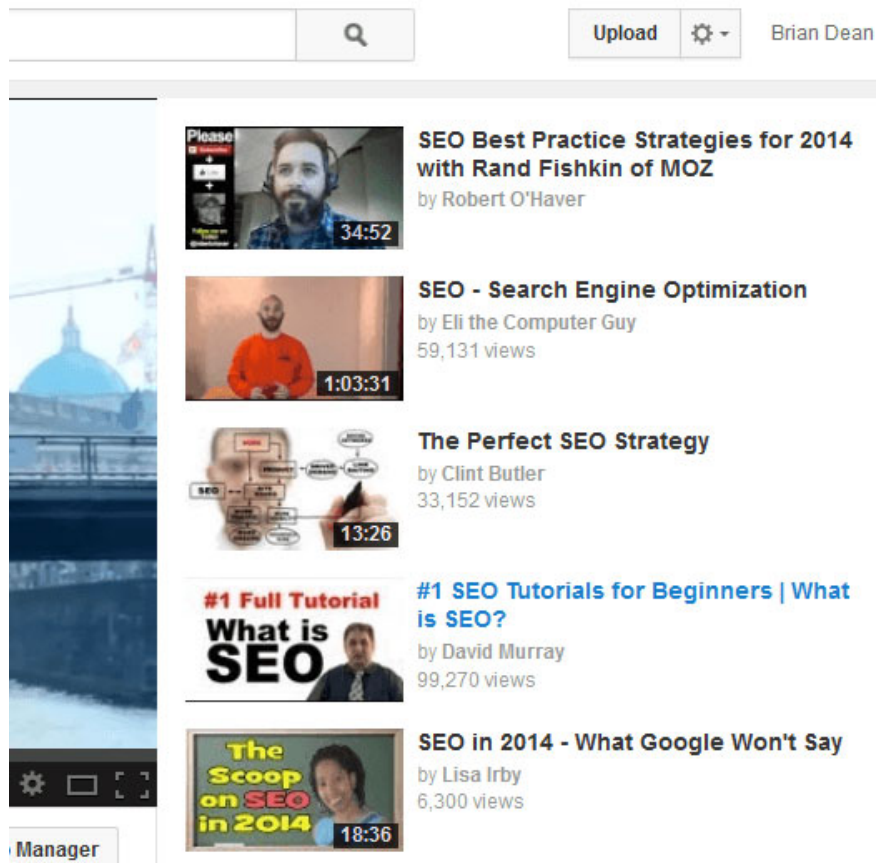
Upload

Brian Dean

Please

34:52

SEO Best Practice Strategies for 2014 with Rand Fishkin of MOZ

by Robert O'Haver

1:03:31

SEO - Search Engine Optimization

by Eli the Computer Guy

59,131 views

SEO

13:26

The Perfect SEO Strategy

by Clint Butler

33,152 views

#1 Full Tutorial What is SEO

#1 SEO Tutorials for Beginners | What is SEO?

by David Murray

99,270 views

The Scoop on SEO in 2014

18:36

SEO in 2014 - What Google Won't Say

by Lisa Irby

6,300 views

Manager